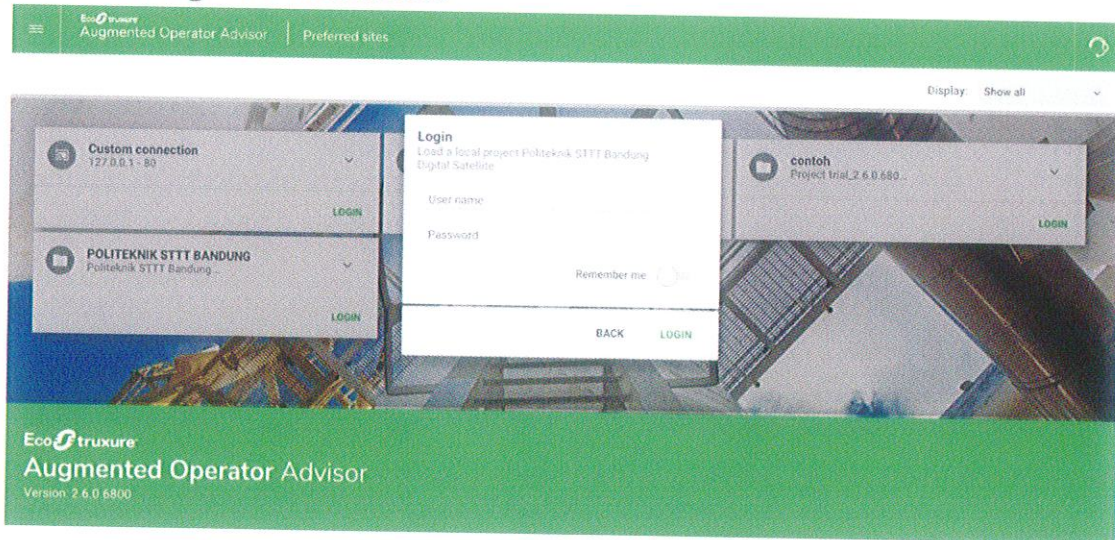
EcoStruxure
Augmented Operator Advisor | Preferred sites

Display: Show all

Custom connection
127.0.0.1 - 80
LOGIN

POLITEKNIK STTT BANDUNG
Politeknik STTT Bandung...
LOGIN

Login
Load a local project Politeknik STTT Bandung Digital Satellite
User name
Password
Remember me
BACK LOGIN

contoh
Project trial_2.6.0.680...
LOGIN

EcoStruxure
Augmented Operator Advisor
Version: 2.6.0.6800